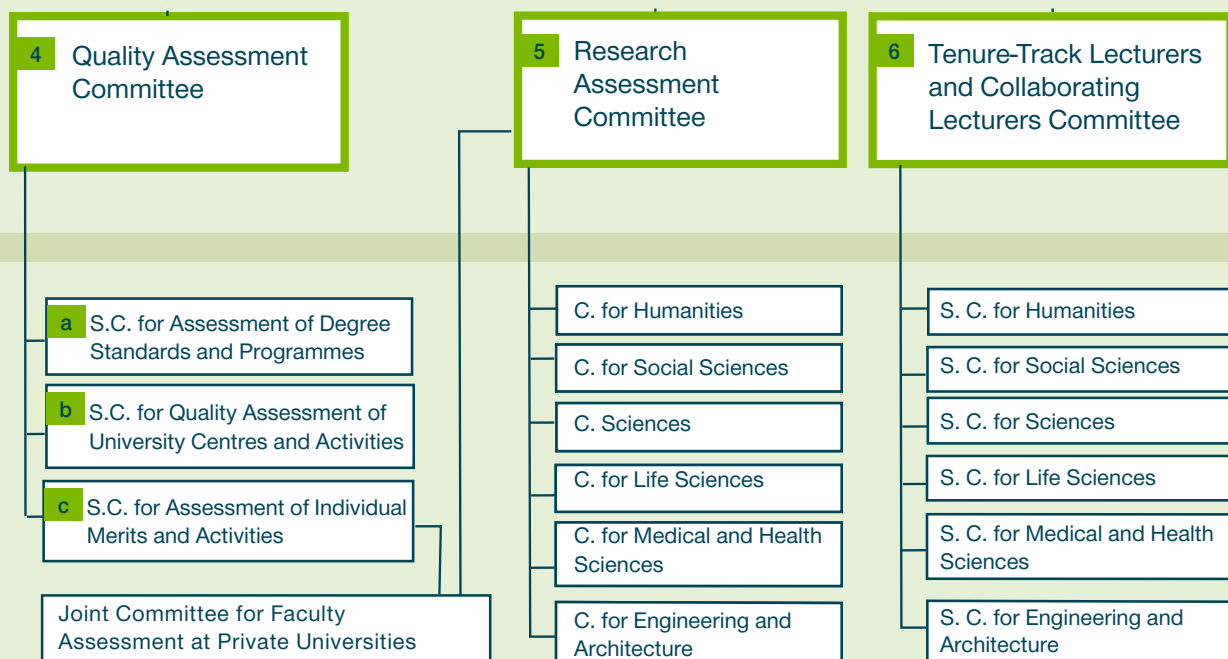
4 Quality Assessment Committee

5 Research Assessment Committee

6 Tenure-Track Lecturers and Collaborating Lecturers Committee

a S.C. for Assessment of Degree Standards and Programmes

b S.C. for Quality Assessment of University Centres and Activities

c S.C. for Assessment of Individual Merits and Activities

Joint Committee for Faculty Assessment at Private Universities

C. for Humanities

C. for Social Sciences

C. Sciences

C. for Life Sciences

C. for Medical and Health Sciences

C. for Engineering and Architecture

S. C. for Humanities

S. C. for Social Sciences

S. C. for Sciences

S. C. for Life Sciences

S. C. for Medical and Health Sciences

S. C. for Engineering and Architecture